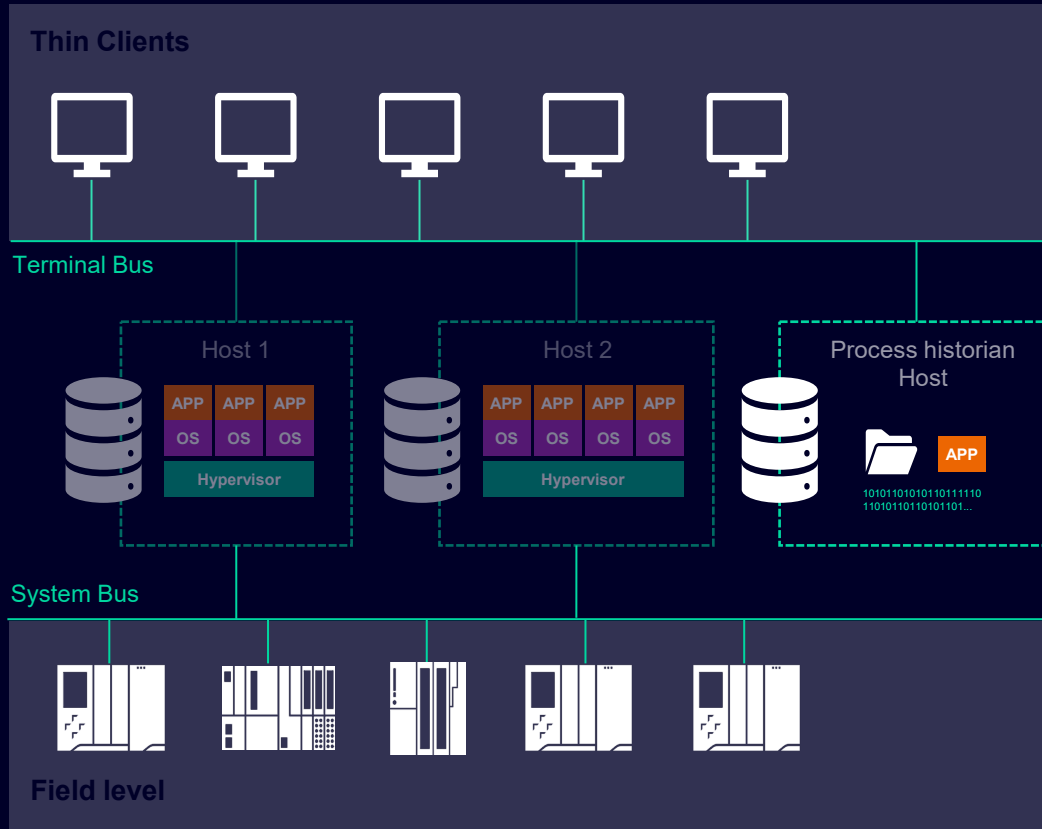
Thin Clients

Terminal Bus

Host 1

APP APP APP

OS OS OS

Hypervisor

Host 2

APP APP APP APP

OS OS OS OS

Hypervisor

Process historian Host

APP

1010110101011011110
1101011011010110 1...

System Bus

Field level